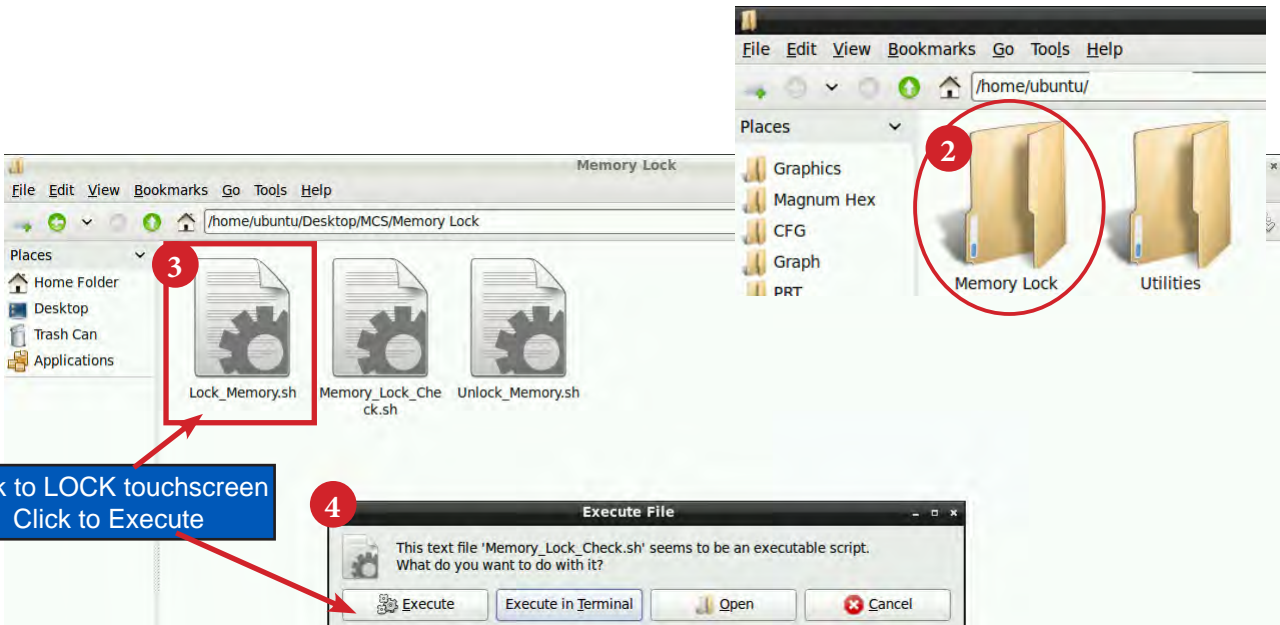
File Edit View Bookmarks Go Tools Help

/home/ubuntu/

Places

Graphics
Magnum Hex
CFG
Graph
PRT

2

Memory Lock
Utilities

Memory Lock

File Edit View Bookmarks Go Tools Help

/home/ubuntu/Desktop/MCS/Memory Lock

Places
Home Folder
Desktop
Trash Can
Applications

3

Lock_Memory.sh
Memory_Lock_Check.sh
Unlock_Memory.sh

k to LOCK touchscreen
Click to Execute

4

Execute File

This text file 'Memory_Lock_Check.sh' seems to be an executable script.
What do you want to do with it?

Execute
Execute in Terminal
Open
Cancel